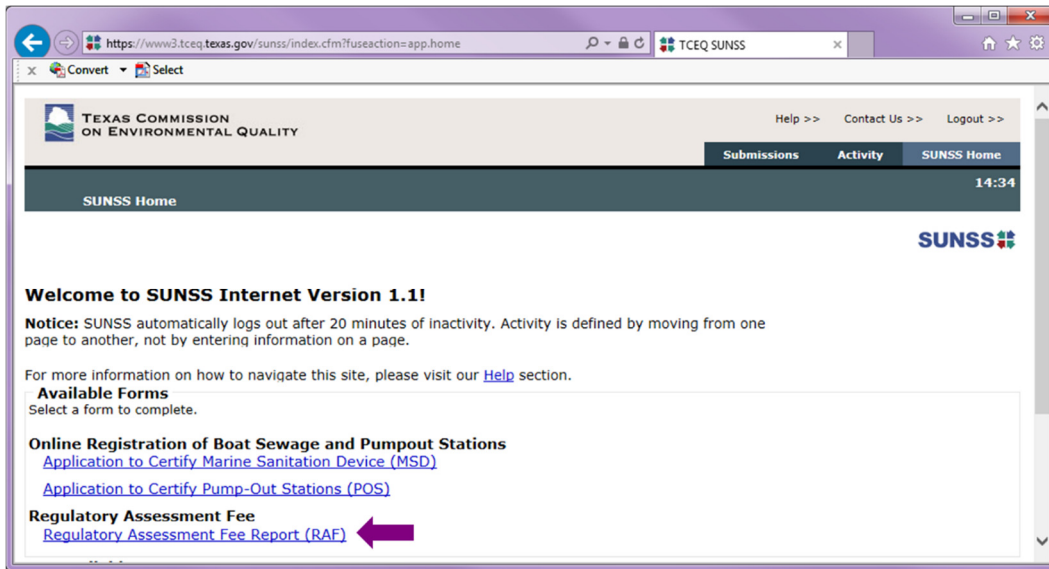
https://www3.tceq.texas.gov/sunss/index.cfm?fuseaction=app.home

TCEQ SUNSS

Convert Select

TEXAS COMMISSION ON ENVIRONMENTAL QUALITY

Help >> Contact Us >> Logout >>

Submissions Activity SUNSS Home

14:34

SUNSS Home

SUNSS

Welcome to SUNSS Internet Version 1.1!

Notice: SUNSS automatically logs out after 20 minutes of inactivity. Activity is defined by moving from one page to another, not by entering information on a page.

For more information on how to navigate this site, please visit our Help section.

Available Forms
Select a form to complete.

Online Registration of Boat Sewage and Pumpout Stations
Application to Certify Marine Sanitation Device (MSD)

Application to Certify Pump-Out Stations (POS)

Regulatory Assessment Fee
Regulatory Assessment Fee Report (RAF)